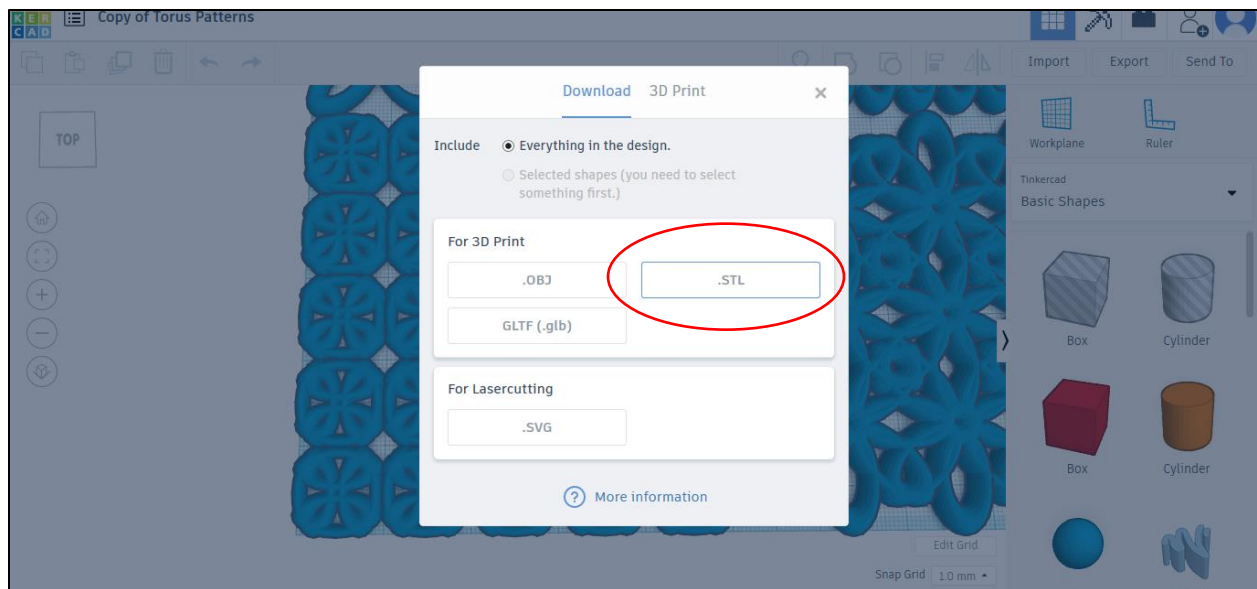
KER
CAD
Copy of Torus Patterns

Import Export Send To

TOP

Download 3D Print ×

Include Everything in the design.

Selected shapes (you need to select something first.)

For 3D Print

.OBJ

.STL

GLTF (.glb)

For Lasercutting

.SVG

? More information

Workplane Ruler

Tinkercad
Basic Shapes

Box Cylinder

Box Cylinder

Edit Grid

Snap Grid 1.0 mm